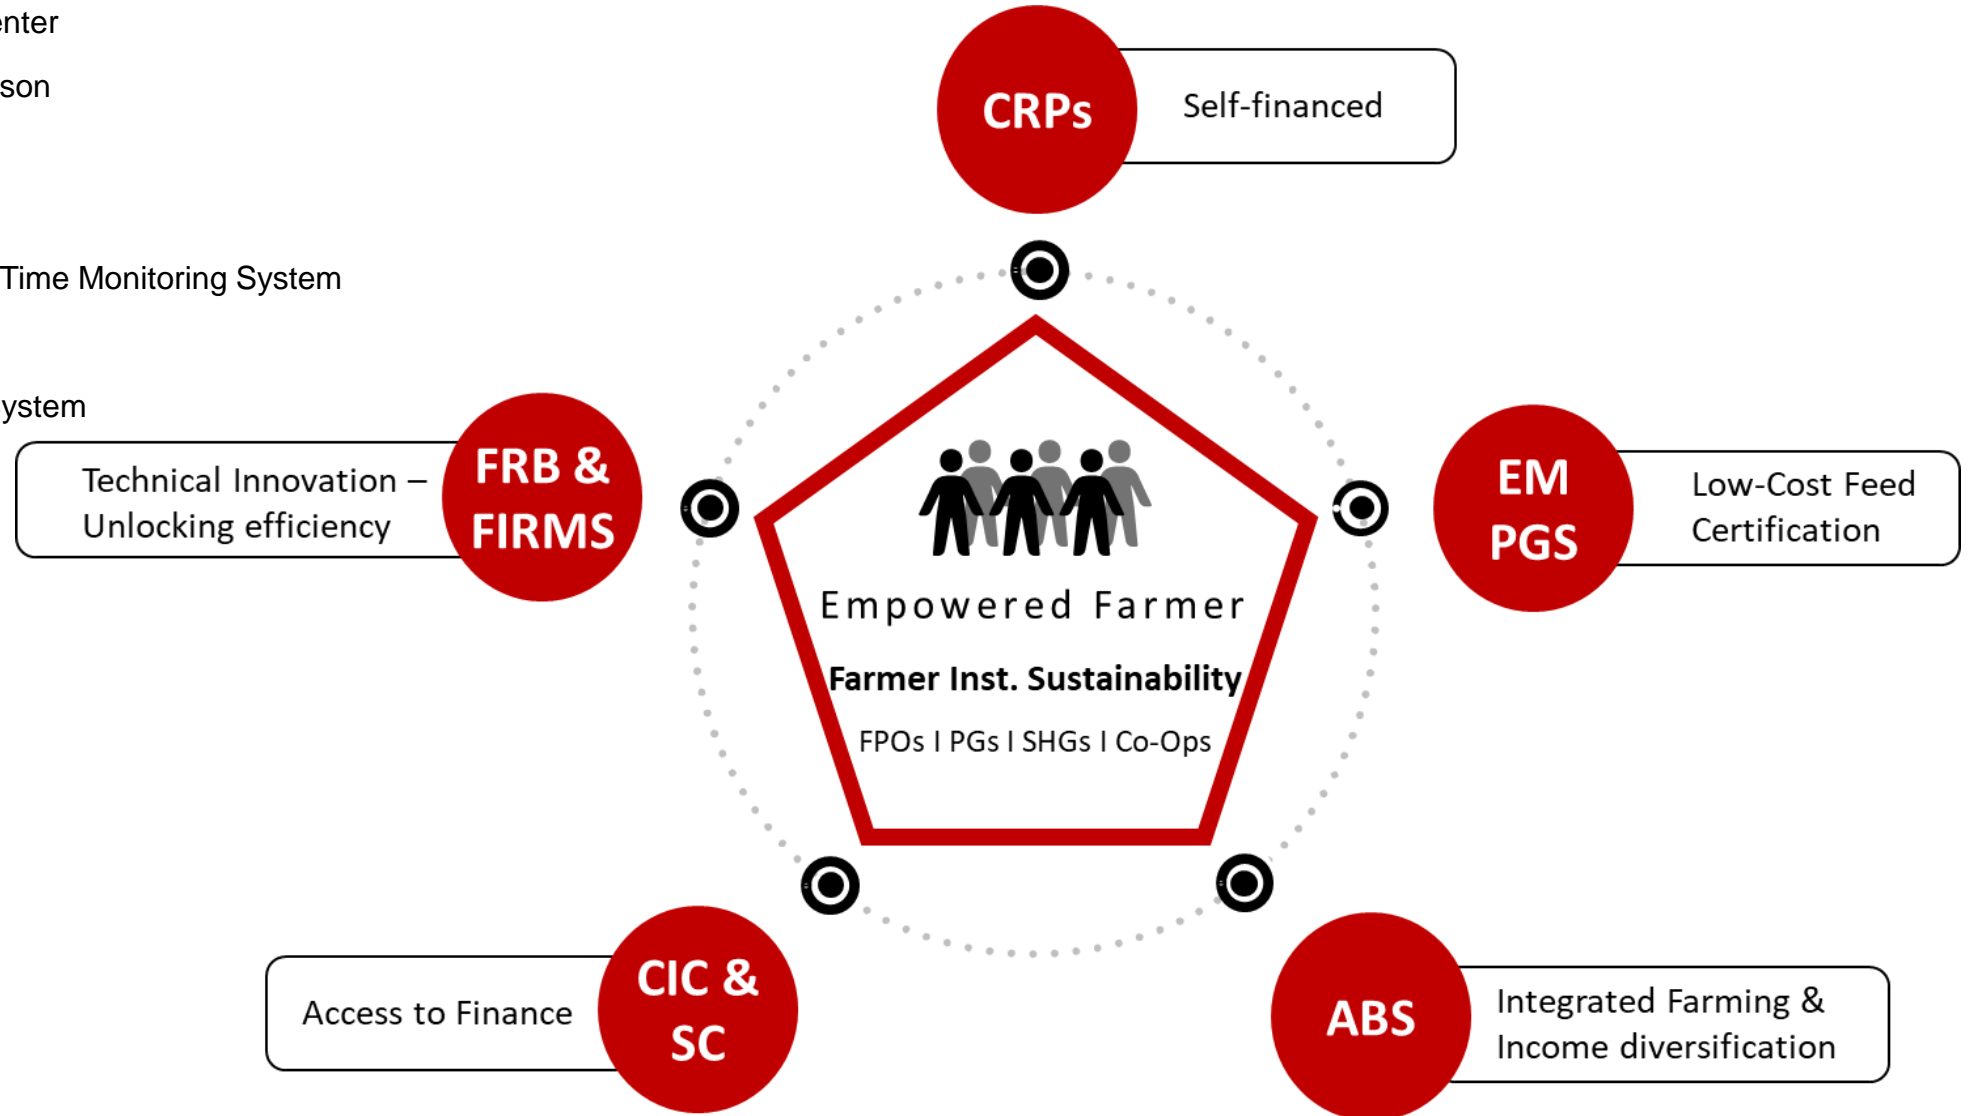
enter

son

Time Monitoring System

ystem

CRPs

Self-financed

FRB & FIRMS

Technical Innovation – Unlocking efficiency

EM PGS

Low-Cost Feed Certification

Empowered Farmer

Farmer Inst. Sustainability

FPOs I PGs I SHGs I Co-Ops

CIC & SC

Access to Finance

ABS

Integrated Farming & Income diversification